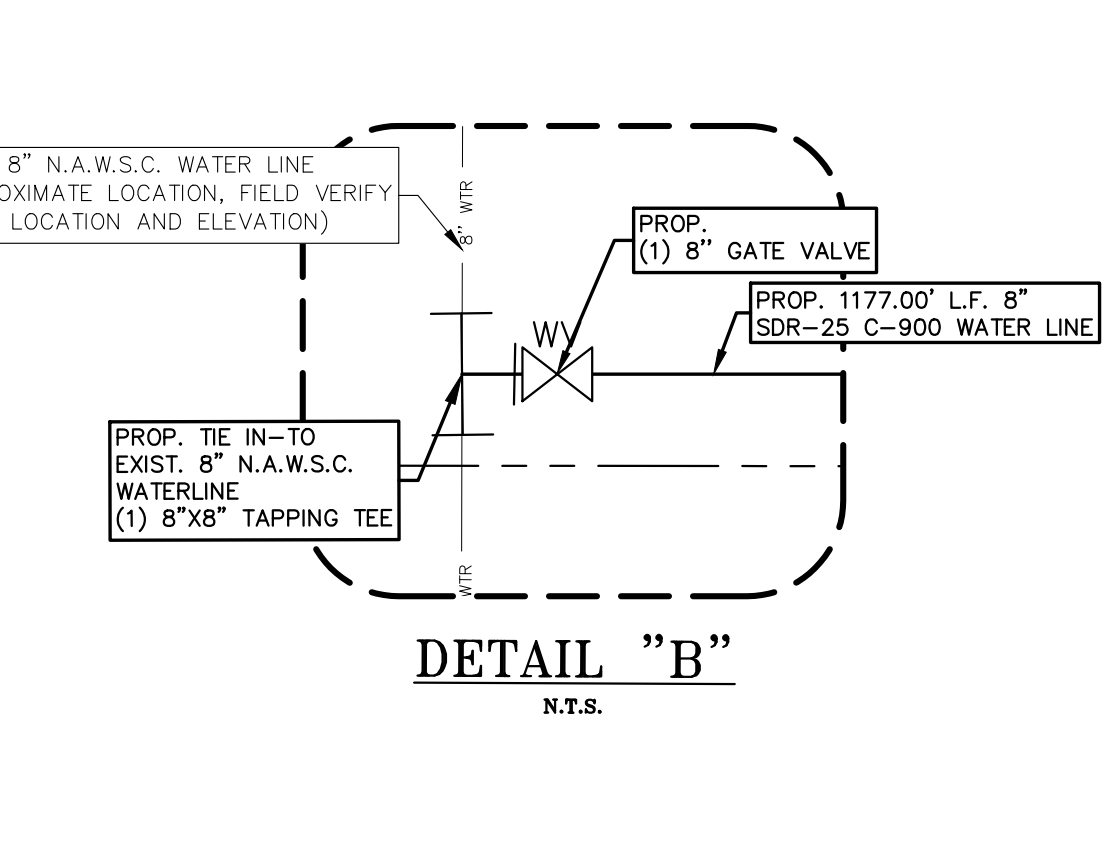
8" N.A.W.S.C. WATER LINE
OXIMATE LOCATION, FIELD VERIFY
LOCATION AND ELEVATION)

8" WTR

PROP.
(1) 8" GATE VALVE

PROP. 1177.00' L.F. 8"
SDR-25 C-900 WATER LINE

WV

PROP. TIE IN-TO
EXIST. 8" N.A.W.S.C.
WATERLINE
(1) 8"X8" TAPPING TEE

WTR

DETAIL "B"
N.T.S.